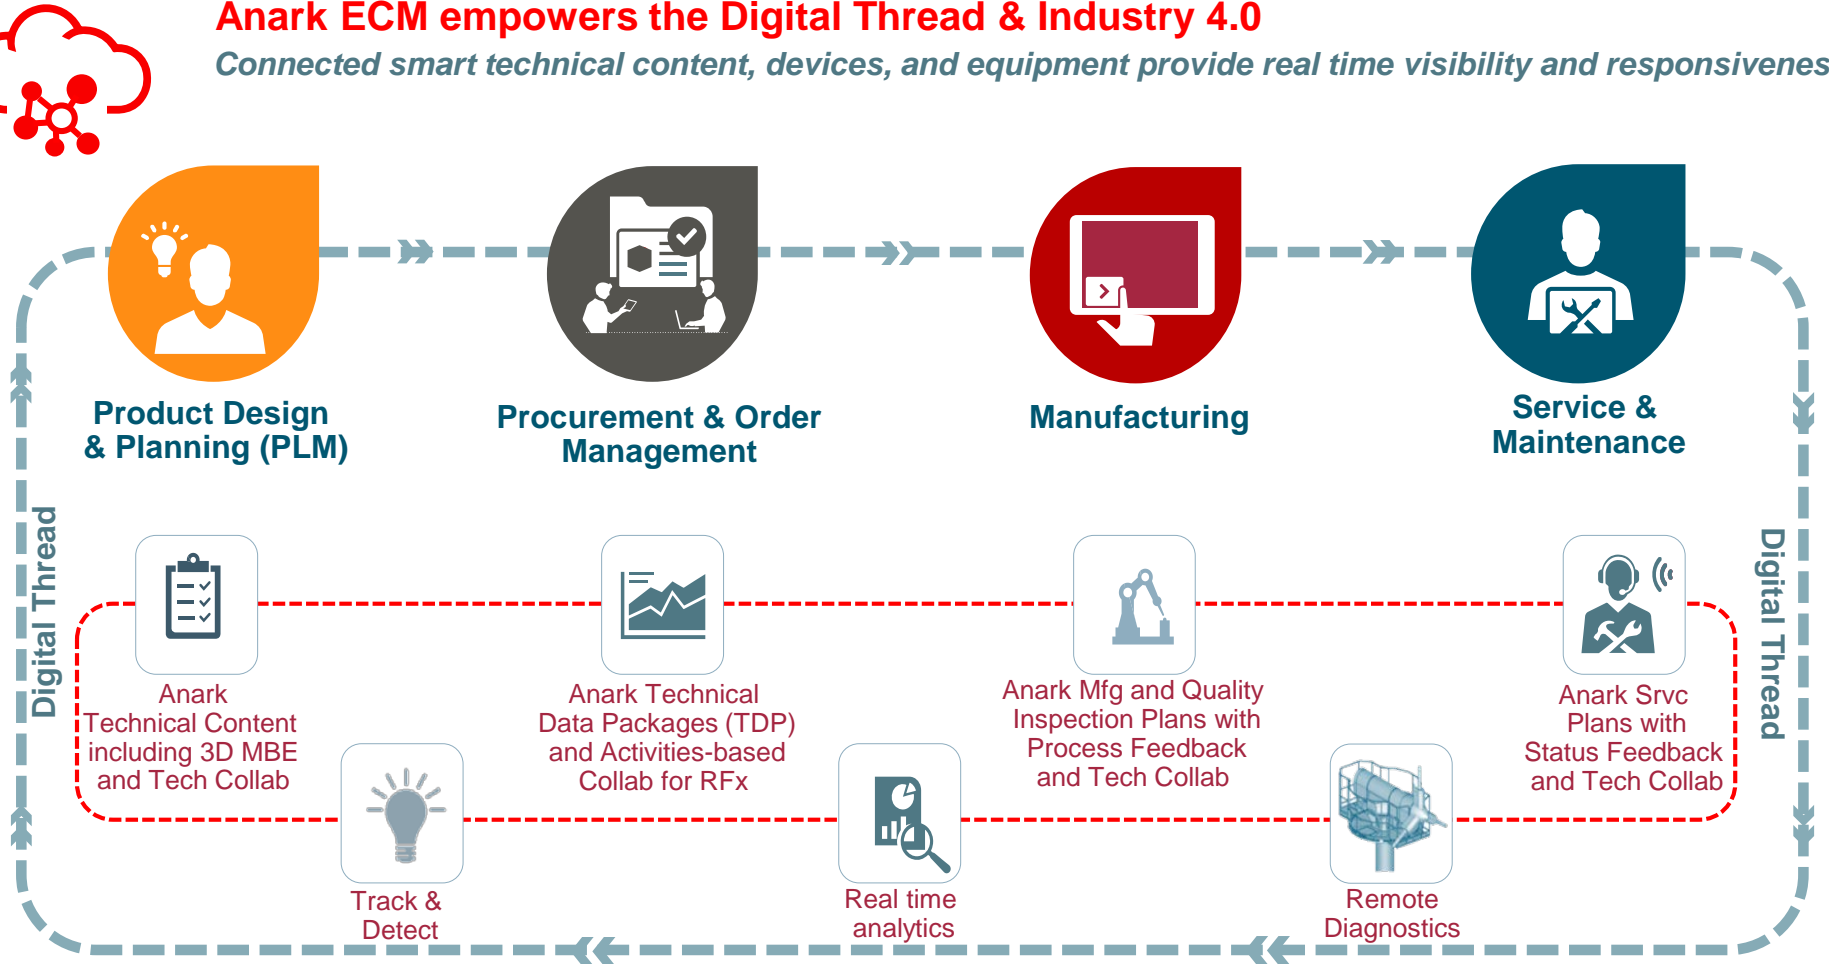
Anark ECM empowers the Digital Thread & Industry 4.0

Connected smart technical content, devices, and equipment provide real time visibility and responsivenes

Product Design & Planning (PLM)

Procurement & Order Management

Manufacturing

Service & Maintenance

Digital Thread

Digital Thread

Anark Technical Content including 3D MBE and Tech Collab

Anark Technical Data Packages (TDP) and Activities-based Collab for RFx

Anark Mfg and Quality Inspection Plans with Process Feedback and Tech Collab

Anark Srvc Plans with Status Feedback and Tech Collab

Track & Detect

Real time analytics

Remote Diagnostics